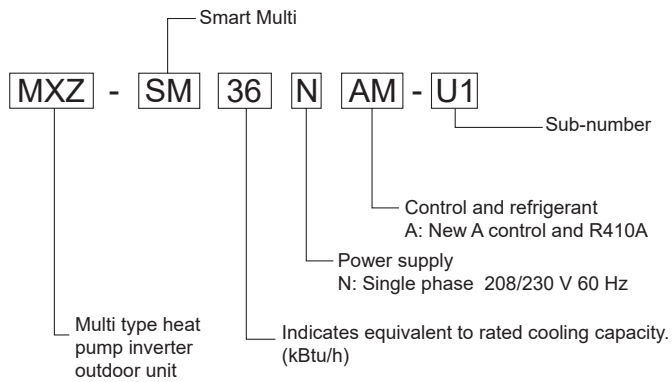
Smart Multi

MXZ - SM 36 N AM - U1

Sub-number

Control and refrigerant
A: New A control and R410A

Power supply
N: Single phase 208/230 V 60 Hz

Multi type heat pump inverter outdoor unit

Indicates equivalent to rated cooling capacity. (kBtu/h)